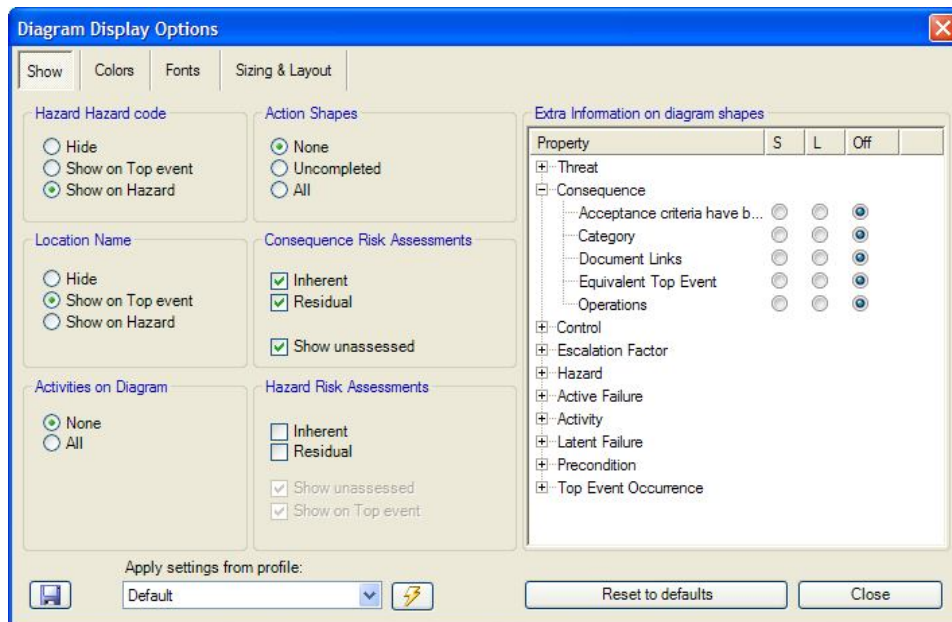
Diagram Display Options

Show | Colors | Fonts | Sizing & Layout

Hazard Hazard code
Hide
Show on Top event
Show on Hazard

Location Name
Hide
Show on Top event
Show on Hazard

Activities on Diagram
None
All

Action Shapes
None
Uncompleted
All

Consequence Risk Assessments
Inherent
Residual

Show unassessed

Hazard Risk Assessments
Inherent
Residual

Show unassessed
Show on Top event

Extra Information on diagram shapes

| Property | S | L | Off |
|---|---|---|---|
| Threat | | | |
| Consequence | | | |
| Acceptance criteria have b... | | | |
| Category | | | |
| Document Links | | | |
| Equivalent Top Event | | | |
| Operations | | | |
| Control | | | |
| Escalation Factor | | | |
| Hazard | | | |
| Active Failure | | | |
| Activity | | | |
| Latent Failure | | | |
| Precondition | | | |
| Top Event Occurrence | | | |

Apply settings from profile:
Default

Reset to defaults
Close